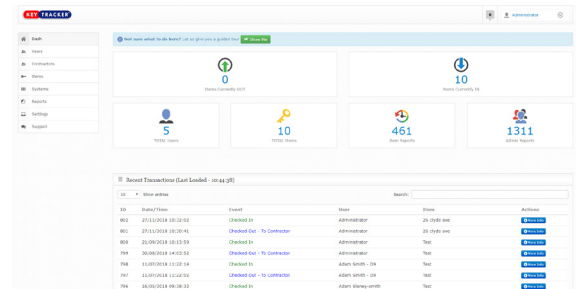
KEY TRACKER

Administrator

Dash
Users
Contractors
Items
Systems
Reports
Settings
Support

Not sure what to do here? Let us give you a guided tour Show Me

0
Items Currently OUT

10
Items Currently IN

5
TOTAL Users

10
TOTAL Items

461
Item Reports

1311
Admin Reports

Recent Transactions (Last Loaded - 10:44:38)

10 Show entries

Search:

| ID | Date/Time | Event | User | Item | Actions |
|---|---|---|---|---|---|
| 802 | 27/11/2018 10:12:02 | Checked In | Administrator | 26 clyde ave | More Info |
| 801 | 27/11/2018 10:10:41 | Checked Out - To Contractor | Administrator | 26 clyde ave | More Info |
| 800 | 21/09/2018 10:13:59 | Checked In | Administrator | Test | More Info |
| 799 | 20/09/2018 14:03:52 | Checked Out - To Contractor | Administrator | Test | More Info |
| 798 | 11/07/2018 11:22:54 | Checked In | Adam Smith - 09 | Test | More Info |
| 797 | 11/07/2018 11:22:53 | Checked Out - To Contractor | Adam Smith - 09 | Test | More Info |
| 796 | 16/05/2018 09:38:33 | Checked In | Adam Blaney-smith | Test | More Info |